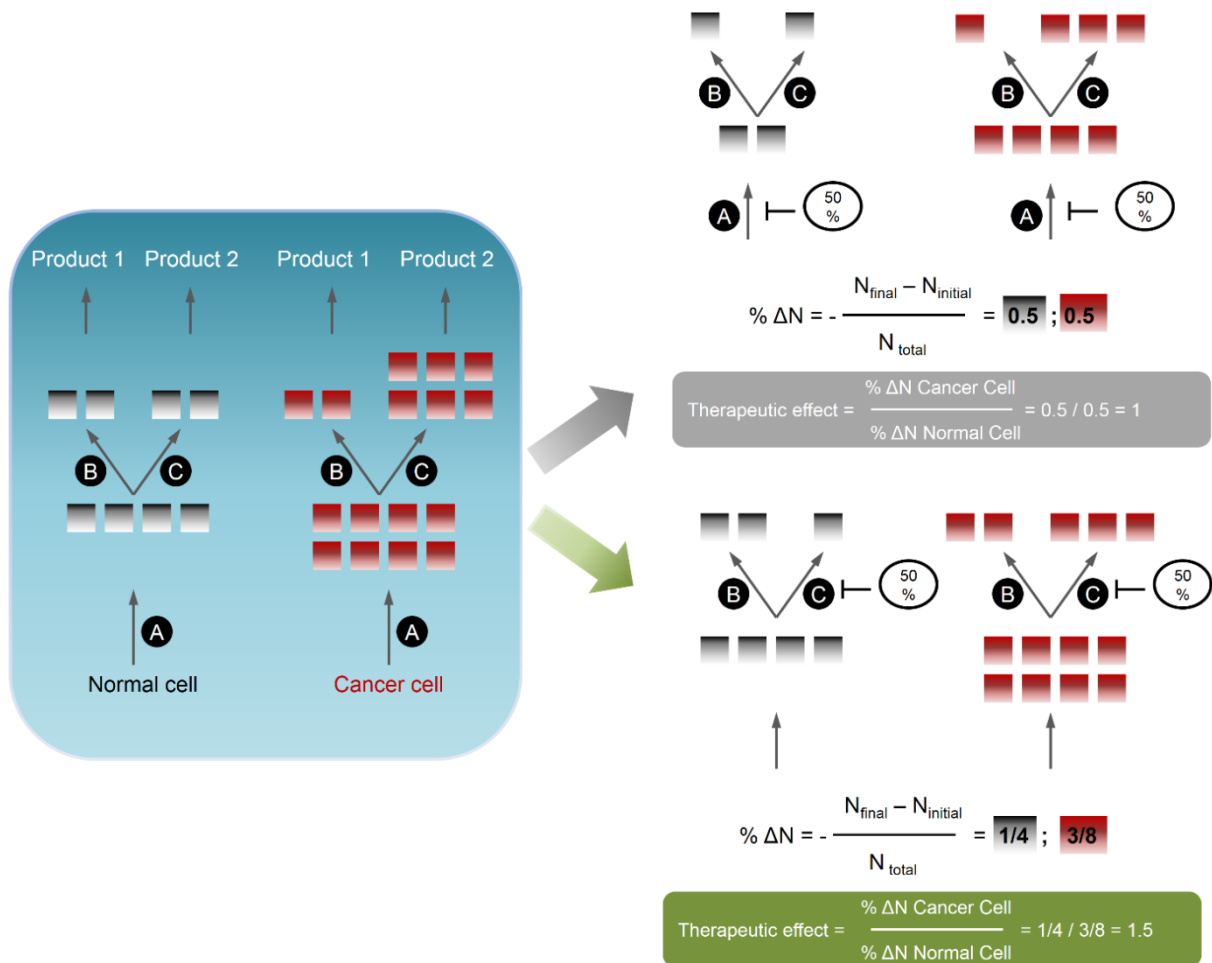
Product 1 Product 2 Product 1 Product 2

B C B C

A A

Normal cell Cancer cell

B C B C

A 50 % A 50 %

% ΔN = - $\frac{N_{final} - N_{initial}}{N_{total}}$ = 0.5 ; 0.5

Therapeutic effect = $\frac{\% \Delta N \text{ Cancer Cell}}{\% \Delta N \text{ Normal Cell}}$ = 0.5 / 0.5 = 1

B C 50 % B C 50 %

% ΔN = - $\frac{N_{final} - N_{initial}}{N_{total}}$ = 1/4 ; 3/8

Therapeutic effect = $\frac{\% \Delta N \text{ Cancer Cell}}{\% \Delta N \text{ Normal Cell}}$ = 1/4 / 3/8 = 1.5